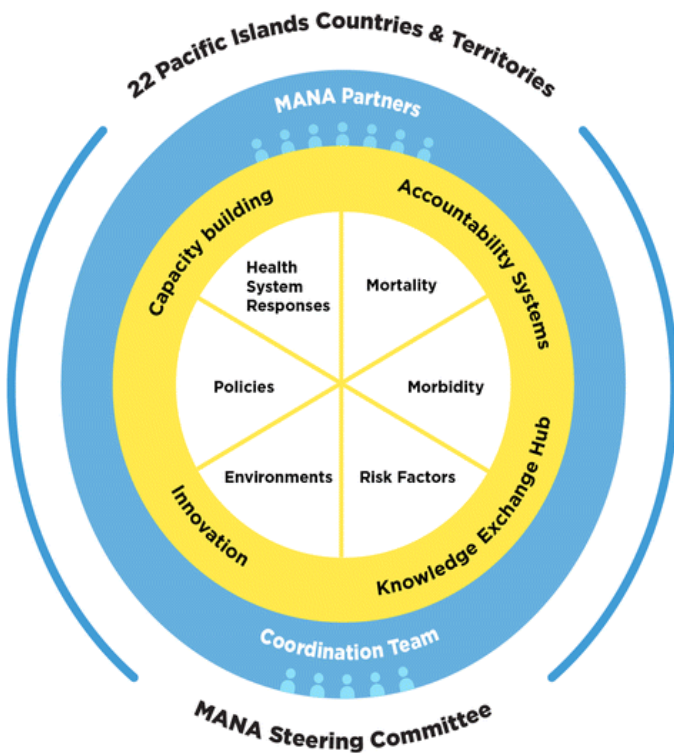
22 Pacific Islands Countries & Territories

MANA Partners

Capacity building

Accountability Systems

Health System Responses

Mortality

Policies

Morbidity

Environments

Risk Factors

Innovation

Knowledge Exchange Hub

Coordination Team

MANA Steering Committee